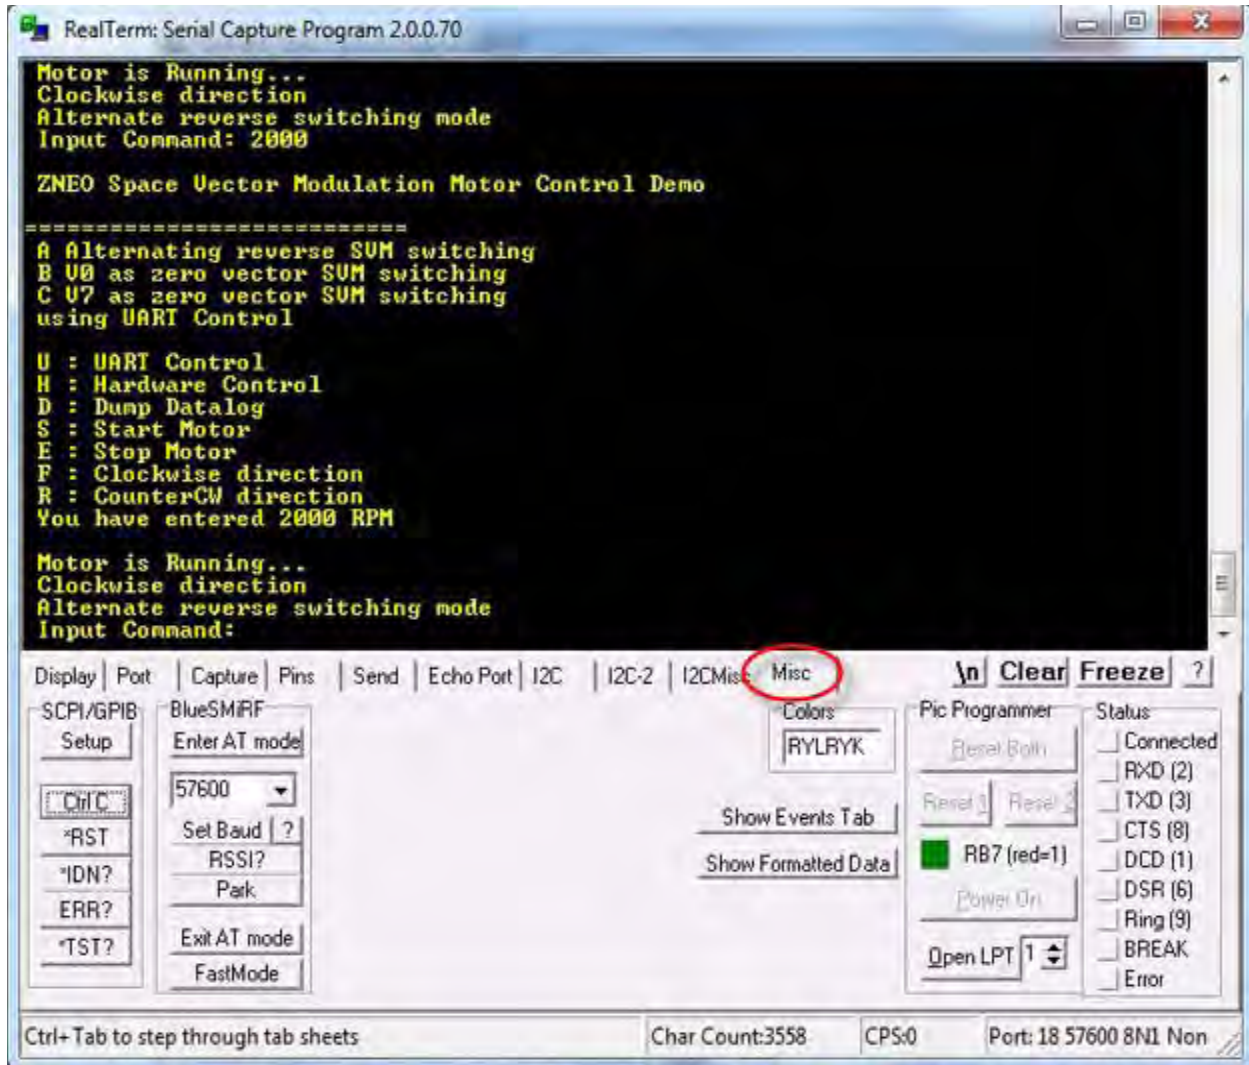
RealTerm: Serial Capture Program 2.0.0.70

Motor is Running...
Clockwise direction
Alternate reverse switching mode
Input Command: 2000

ZNEO Space Vector Modulation Motor Control Demo

===========================
A Alternating reverse SVM switching
B V0 as zero vector SVM switching
C V7 as zero vector SVM switching
using UART Control

U : UART Control
H : Hardware Control
D : Dump Datalog
S : Start Motor
E : Stop Motor
F : Clockwise direction
R : CounterCW direction
You have entered 2000 RPM

Motor is Running...
Clockwise direction
Alternate reverse switching mode
Input Command:

Display | Port | Capture | Pins | Send | Echo Port | I2C | I2C-2 | I2CMisc | Misc

\n | Clear | Freeze | ?

SCPI/GPIB
Setup
Ctrl C
*RST
*IDN?
ERR?
*TST?

BlueSMiRF
Enter AT mode
57600
Set Baud | ?
RSSI?
Park
Exit AT mode
FastMode

Colors
RYLRYK

Show Events Tab
Show Formatted Data

Pic Programmer
Reset Both
Reset 1 | Reset 2
RB7 (red=1)
Power On
Open LPT | 1

Status
Connected
RXD (2)
TXD (3)
CTS (8)
DCD (1)
DSR (6)
Ring (9)
BREAK
Error

Ctrl+Tab to step through tab sheets | Char Count:3558 | CPS:0 | Port: 18 57600 8N1 Non